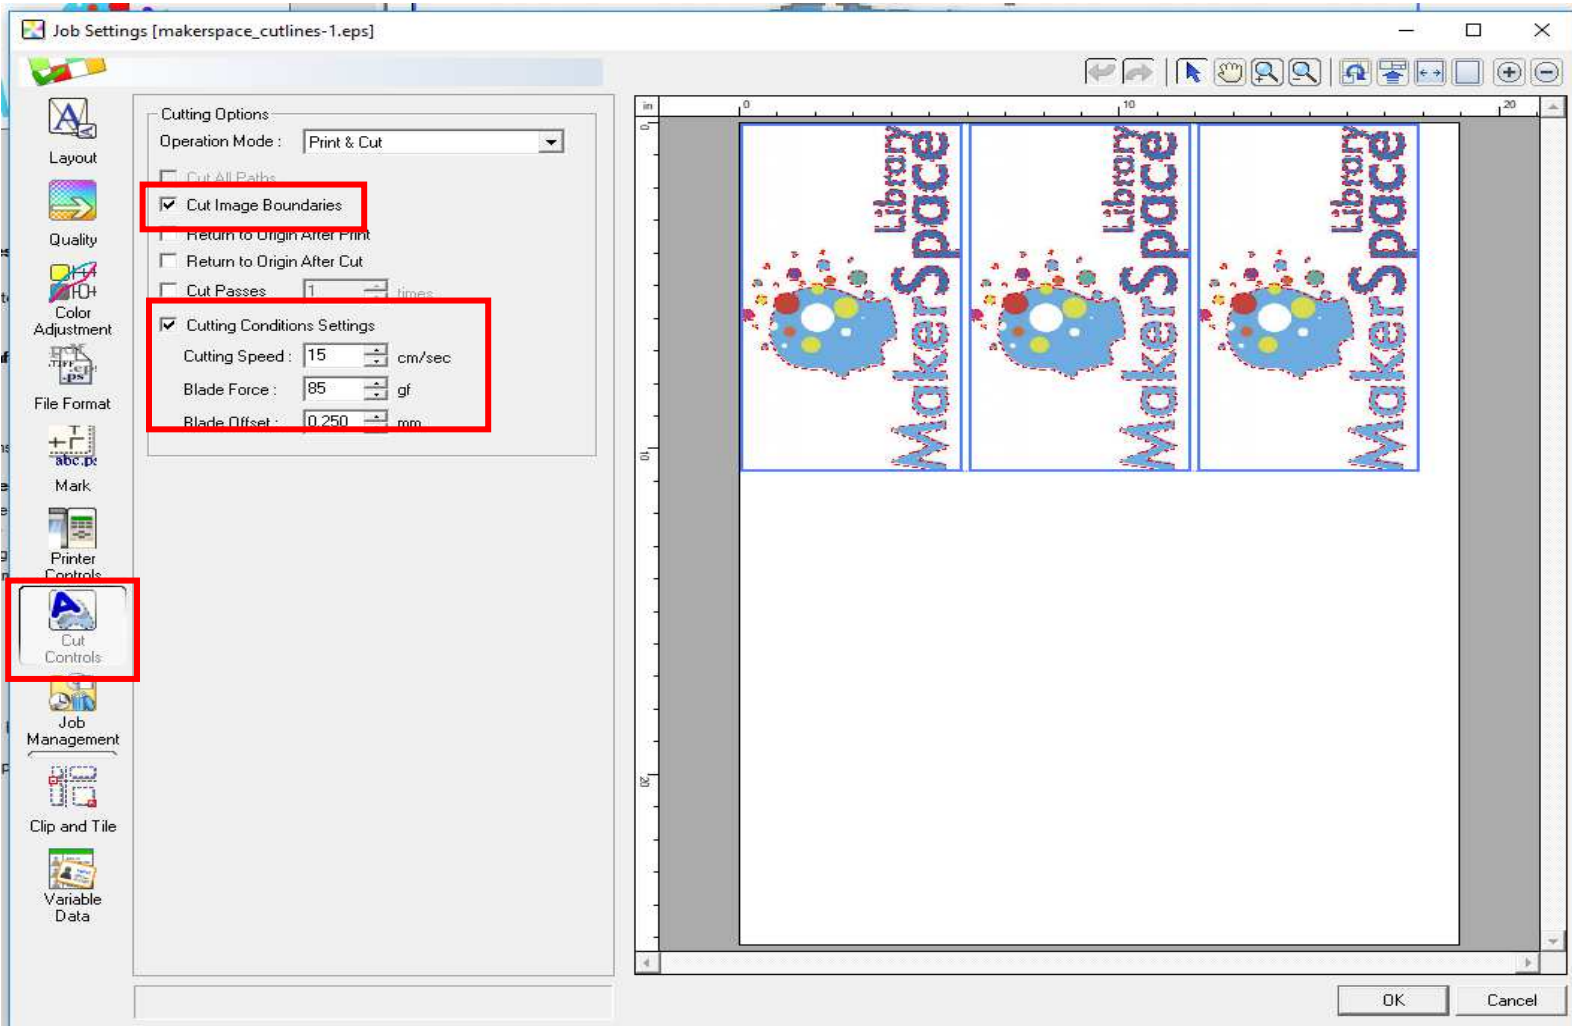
Job Settings [makerspace_cutlines-1.eps]

Layout

Quality

Color Adjustment

File Format

abc.p:

Mark

Printer Controls

Cut Controls

Job Management

Clip and Tile

Variable Data

Cutting Options

Operation Mode : Print & Cut

Cut All Paths

Cut Image Boundaries

Return to Origin After Print

Return to Origin After Cut

Cut Passes 1 times

Cutting Conditions Settings

Cutting Speed : 15 cm/sec

Blade Force : 85 gf

Blade Offset : 0.250 mm

in 0 10 20

0

10

20

Library MakerSpace

Library MakerSpace

Library MakerSpace

OK

Cancel